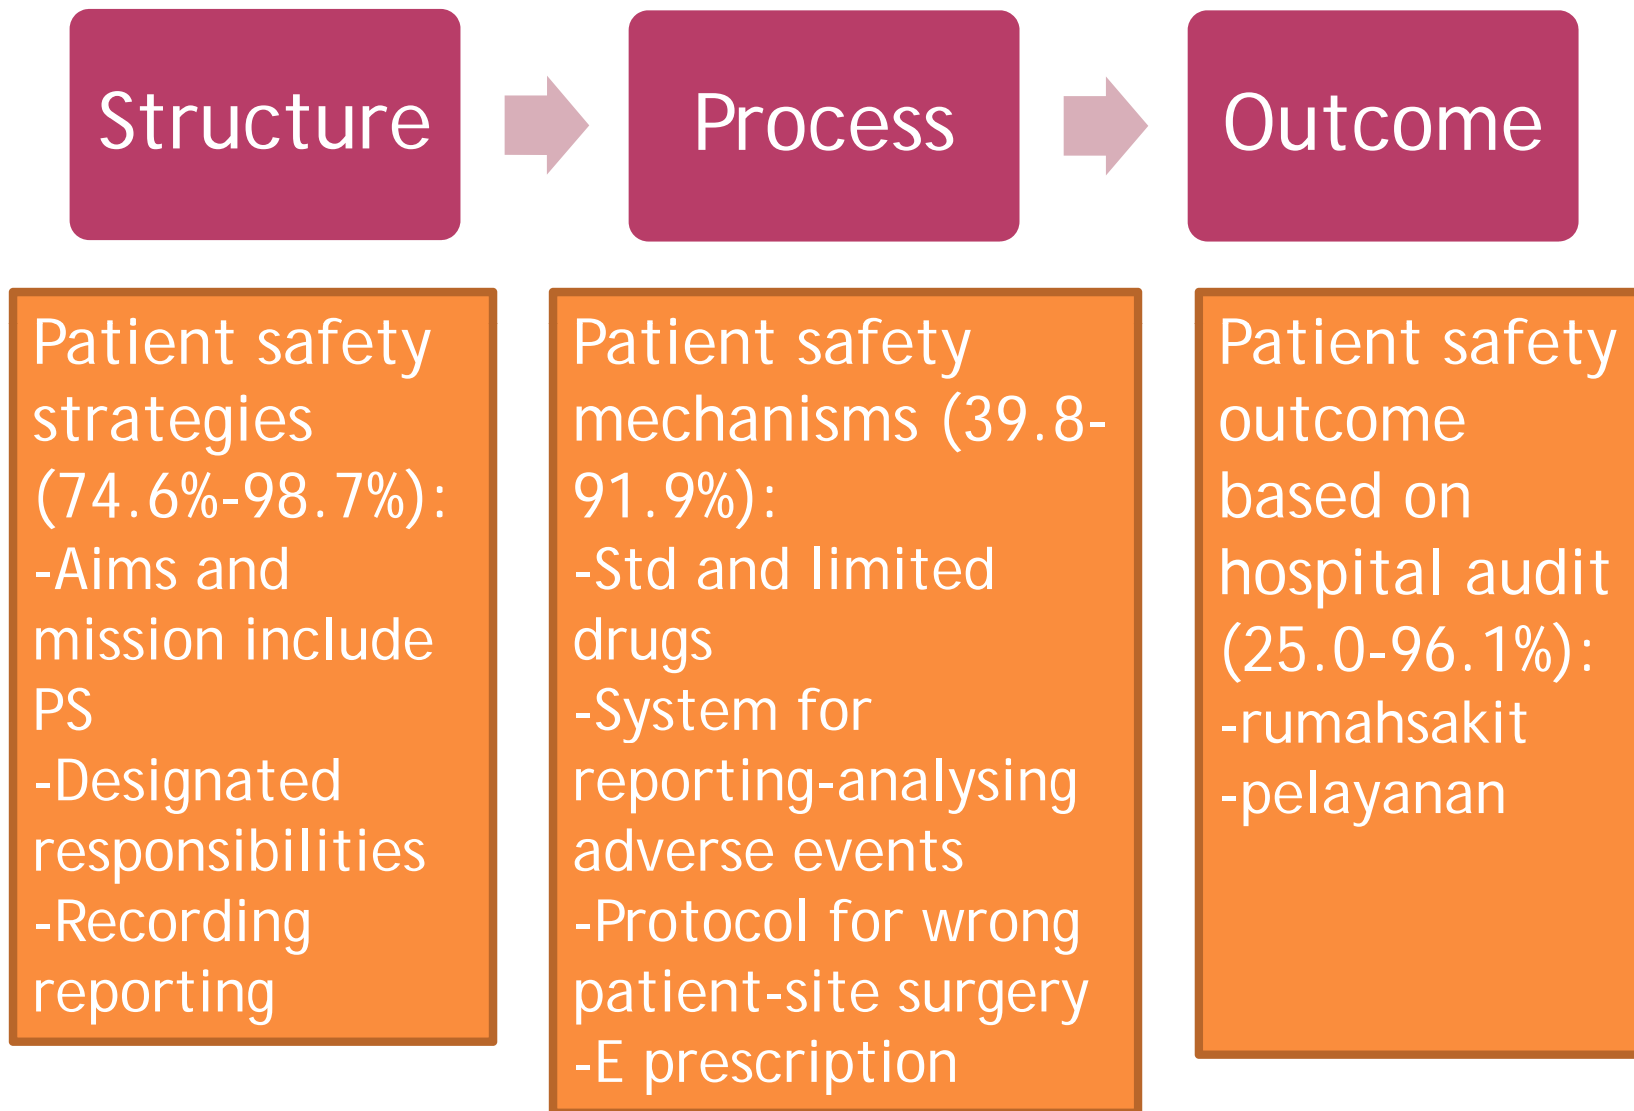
Structure

Process

Outcome

Patient safety strategies (74.6%-98.7%):
-Aims and mission include PS
-Designated responsibilities
-Recording reporting

Patient safety mechanisms (39.8-91.9%):
-Std and limited drugs
-System for reporting-analysing adverse events
-Protocol for wrong patient-site surgery
-E prescription

Patient safety outcome based on hospital audit (25.0-96.1%):
-rumahsakit
-pelayanan